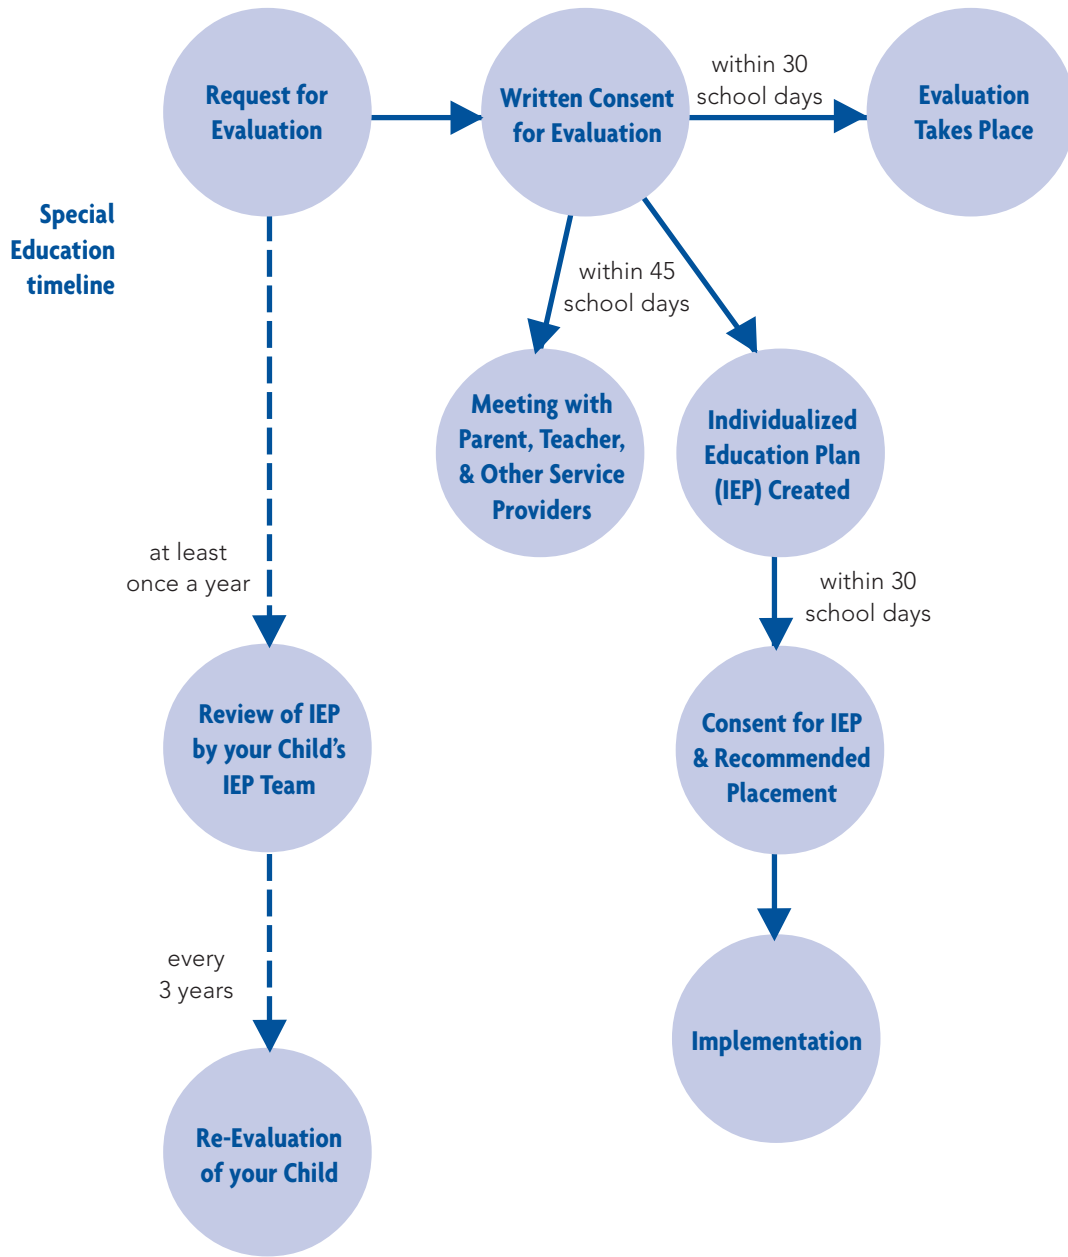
Request for Evaluation

Written Consent for Evaluation

within 30 school days

Evaluation Takes Place

Special Education timeline

within 45 school days

Meeting with Parent, Teacher, & Other Service Providers

Individualized Education Plan (IEP) Created

at least once a year

within 30 school days

Review of IEP by your Child's IEP Team

Consent for IEP & Recommended Placement

every 3 years

Implementation

Re-Evaluation of your Child